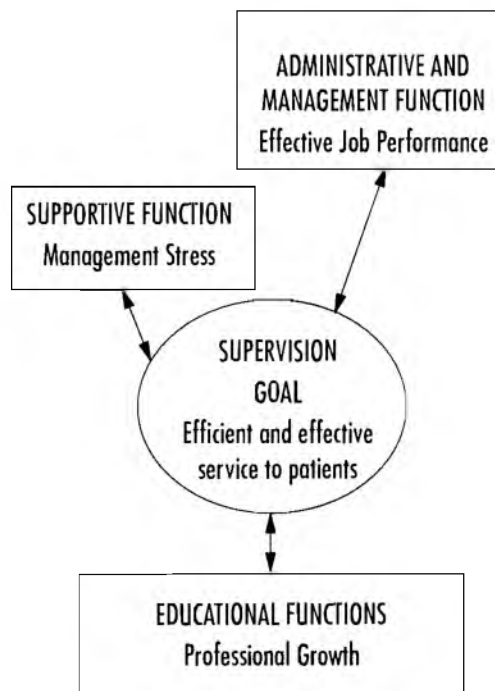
ADMINISTRATIVE AND MANAGEMENT FUNCTION
Effective Job Performance

SUPPORTIVE FUNCTION
Management Stress

SUPERVISION
GOAL
Efficient and effective service to patients

EDUCATIONAL FUNCTIONS
Professional Growth